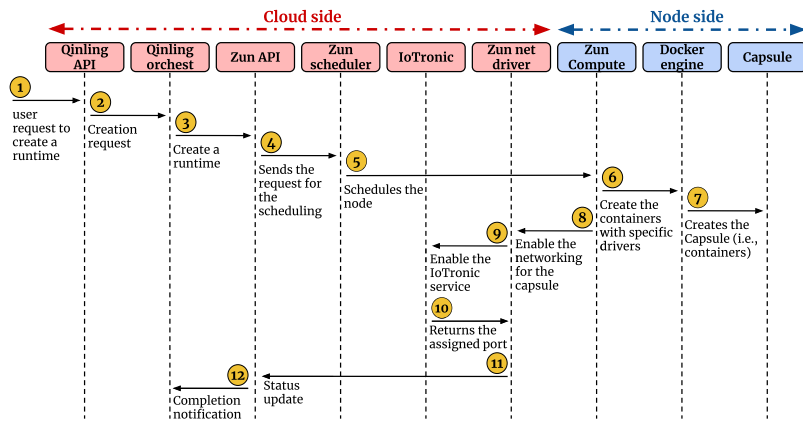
Cloud side

Node side

Qinling API

Qinling orchest

Zun API

Zun scheduler

IoTronic

Zun net driver

Zun Compute

Docker engine

Capsule

1
user request to create a runtime

2
Creation request

3
Create a runtime

4
Sends the request for the scheduling

5
Schedules the node

6
Create the containers with specific drivers

7
Creates the Capsule (i.e., containers)

8
Enable the networking for the capsule

9
Enable the IoTronic service

10
Returns the assigned port

11
Status update

12
Completion notification